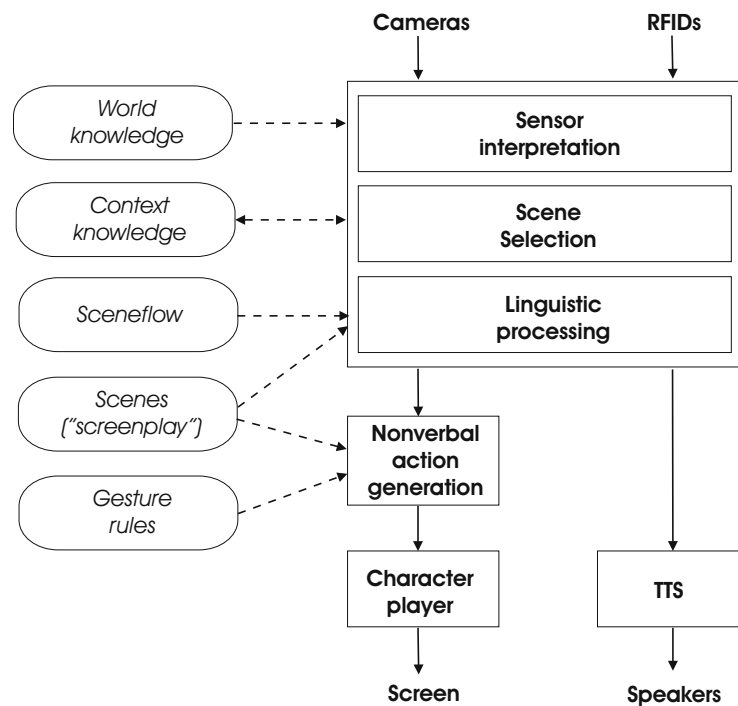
Cameras

RFIDs

World knowledge

Sensor interpretation

Context knowledge

Scene Selection

Sceneflow

Linguistic processing

Scenes ("screenplay")

Nonverbal action generation

Gesture rules

Character player

TTS

Screen

Speakers